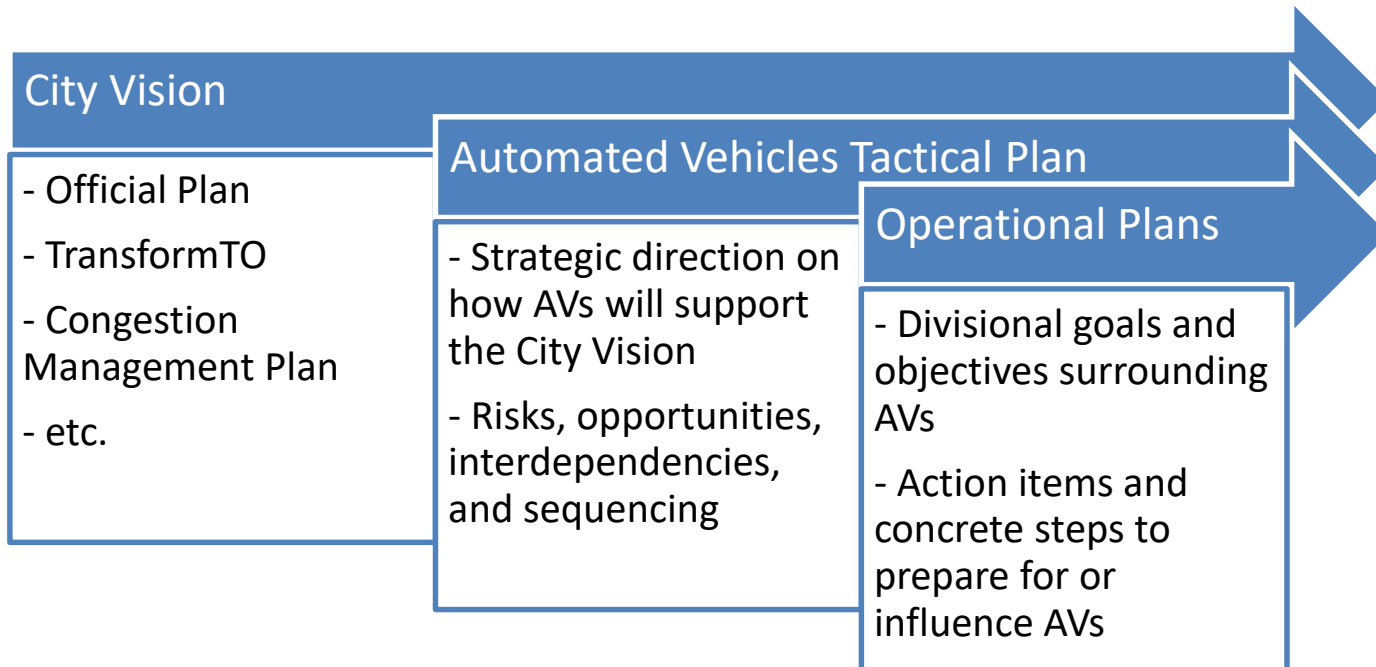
City Vision

- Official Plan

- TransformTO

- Congestion Management Plan

- etc.

Automated Vehicles Tactical Plan

- Strategic direction on how AVs will support the City Vision

- Risks, opportunities, interdependencies, and sequencing

Operational Plans

- Divisional goals and objectives surrounding AVs

- Action items and concrete steps to prepare for or influence AVs